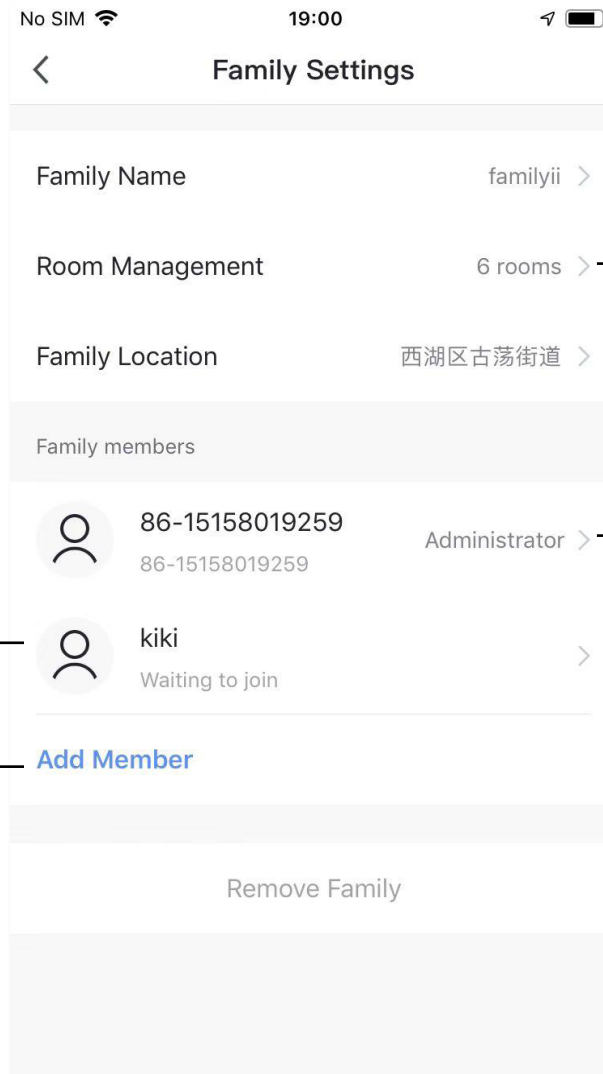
No SIM 19:00

Family Settings

Family Name familyii

Room Management 6 rooms

Family Location 西湖区古荡街道

Family members

86-15158019259
86-15158019259
Administrator

kiki
Waiting to join

Add Member

Remove Family